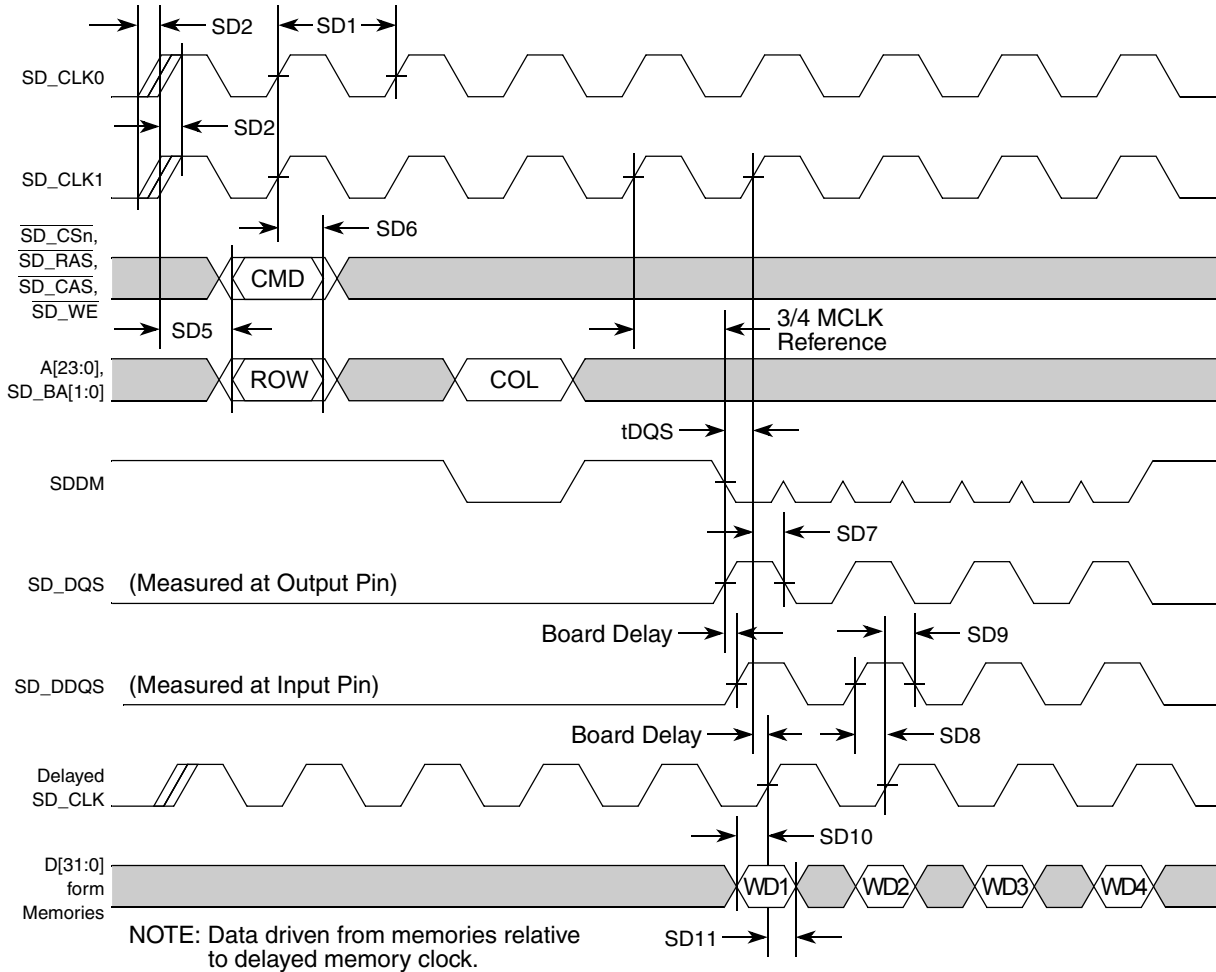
SD2
SD1
SD_CLK0
SD2
SD_CLK1
$\overline{SD\_CSn}$,
$\overline{SD\_RAS}$,
$\overline{SD\_CAS}$,
$\overline{SD\_WE}$
SD6
CMD
SD5
3/4 MCLK Reference
A[23:0], SD_BA[1:0]
ROW
COL
tDQS
SDDM
SD7
SD_DQS
(Measured at Output Pin)
Board Delay
SD9
SD_DDQS
(Measured at Input Pin)
Board Delay
SD8
Delayed SD_CLK
SD10
D[31:0] form Memories
WD1
WD2
WD3
WD4
NOTE: Data driven from memories relative to delayed memory clock.
SD11